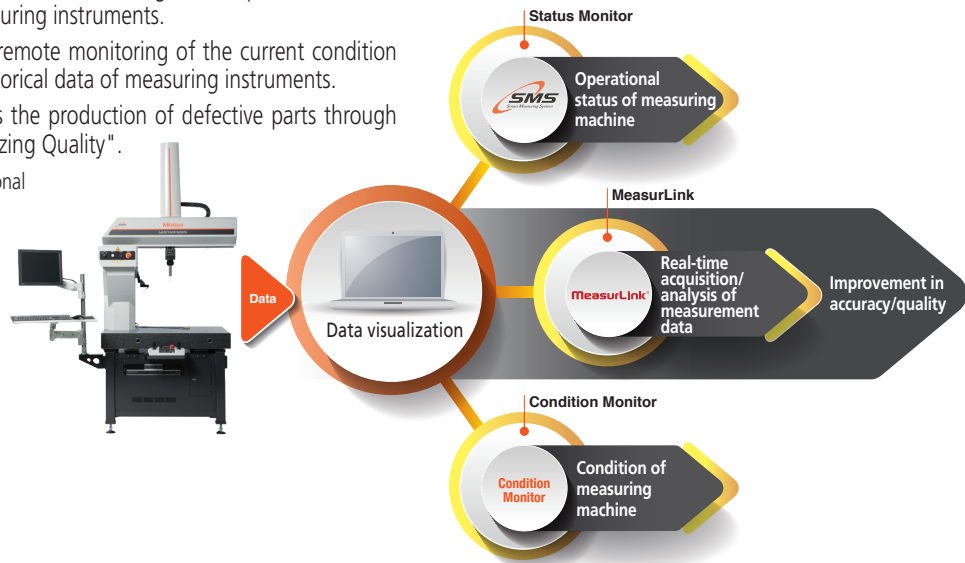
uring instruments.

remote monitoring of the current condition orical data of measuring instruments.

s the production of defective parts through zing Quality".

onal

Status Monitor

SMS
Smart Measuring System

Operational status of measuring machine

MeasurLink

Data

Data visualization

MeasurLink

Real-time acquisition/ analysis of measurement data

Improvement in accuracy/quality

Condition Monitor

Condition Monitor

Condition of measuring machine